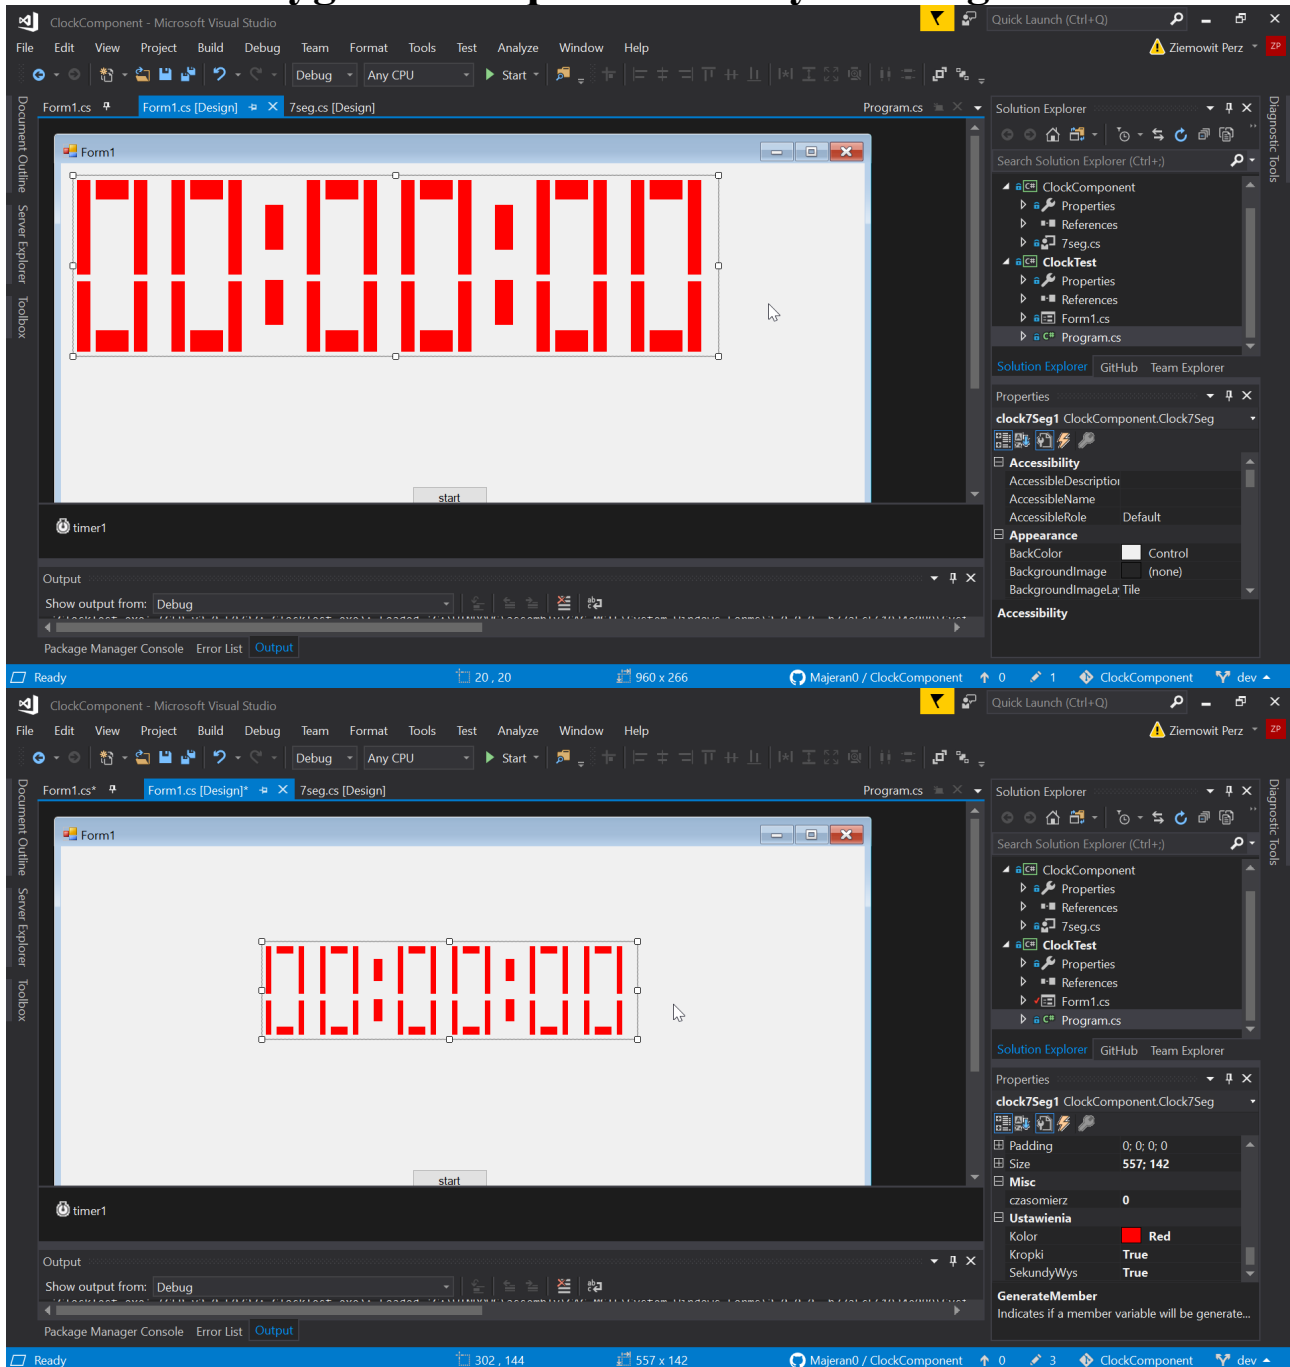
ClockComponent - Microsoft Visual Studio
Quick Launch (Ctrl+Q)
File Edit View Project Build Debug Team Format Tools Test Analyze Window Help
Ziemowit Perz ZP
Debug Any CPU Start
Form1.cs Form1.cs [Design] 7seg.cs [Design] Program.cs
Document Outline Server Explorer Toolbox
Form1
start
timer1
Solution Explorer
Search Solution Explorer (Ctrl+;)
ClockComponent
Properties
References
7seg.cs
ClockTest
Properties
References
Form1.cs
Program.cs
Solution Explorer GitHub Team Explorer
Properties
clock7Seg1 ClockComponent.Clock7Seg
Accessibility
AccessibleDescriptio
AccessibleName
AccessibleRole Default
Appearance
BackColor Control
BackgroundImage (none)
BackgroundImageLa Tile
Accessibility
Diagnostic Tools
Output
Show output from: Debug
Package Manager Console Error List Output
Ready 20 , 20 960 x 266 Majeran0 / ClockComponent 0 1 ClockComponent dev

ClockComponent - Microsoft Visual Studio
Quick Launch (Ctrl+Q)
File Edit View Project Build Debug Team Format Tools Test Analyze Window Help
Ziemowit Perz ZP
Debug Any CPU Start
Form1.cs* Form1.cs [Design]* 7seg.cs [Design] Program.cs
Document Outline Server Explorer Toolbox
Form1
start
timer1
Solution Explorer
Search Solution Explorer (Ctrl+;)
ClockComponent
Properties
References
7seg.cs
ClockTest
Properties
References
Form1.cs
Program.cs
Solution Explorer GitHub Team Explorer
Properties
clock7Seg1 ClockComponent.Clock7Seg
Padding 0; 0; 0; 0
Size 557; 142
Misc
czasomierz 0
Ustawienia
Kolor Red
Kropki True
SekundyWys True
GenerateMember
Indicates if a member variable will be generate...
Diagnostic Tools
Output
Show output from: Debug
Package Manager Console Error List Output
Ready 302 , 144 557 x 142 Majeran0 / ClockComponent 0 3 ClockComponent dev